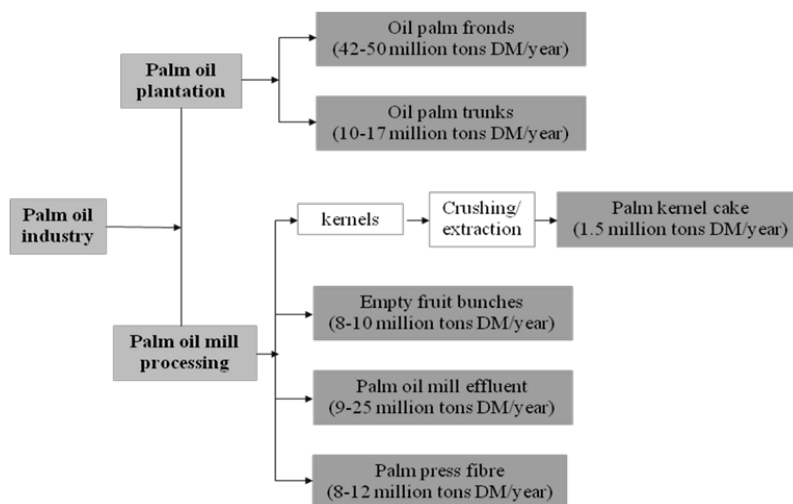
Palm oil industry

Palm oil plantation

Oil palm fronds (42-50 million tons DM/year)

Oil palm trunks (10-17 million tons DM/year)

Palm oil mill processing

kernels

Crushing/ extraction

Palm kernel cake (1.5 million tons DM/year)

Empty fruit bunches (8-10 million tons DM/year)

Palm oil mill effluent (9-25 million tons DM/year)

Palm press fibre (8-12 million tons DM/year)